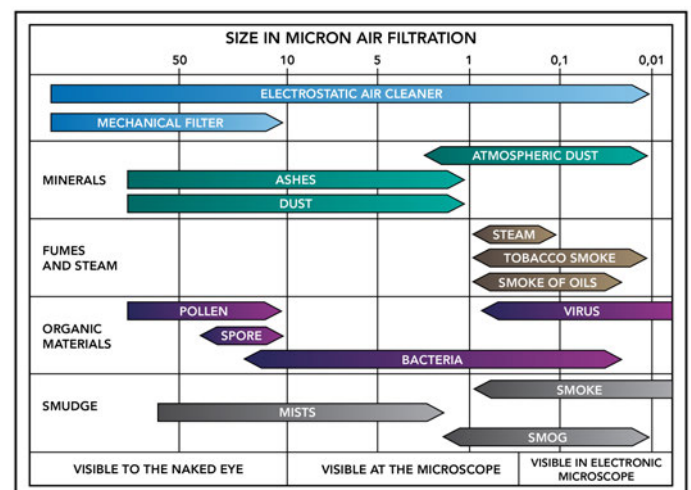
SIZE IN MICRON AIR FILTRATION

50 10 5 1 0,1 0,01

ELECTROSTATIC AIR CLEANER

MECHANICAL FILTER

MINERALS

ATMOSPHERIC DUST

ASHES

DUST

FUMES AND STEAM

STEAM

TOBACCO SMOKE

SMOKE OF OILS

ORGANIC MATERIALS

POLLEN

SPORE

VIRUS

BACTERIA

SMUDGE

SMOKE

MISTS

SMOG

| VISIBLE TO THE NAKED EYE | VISIBLE AT THE MICROSCOPE | VISIBLE IN ELECTRONIC MICROSCOPE |
|---|---|---|